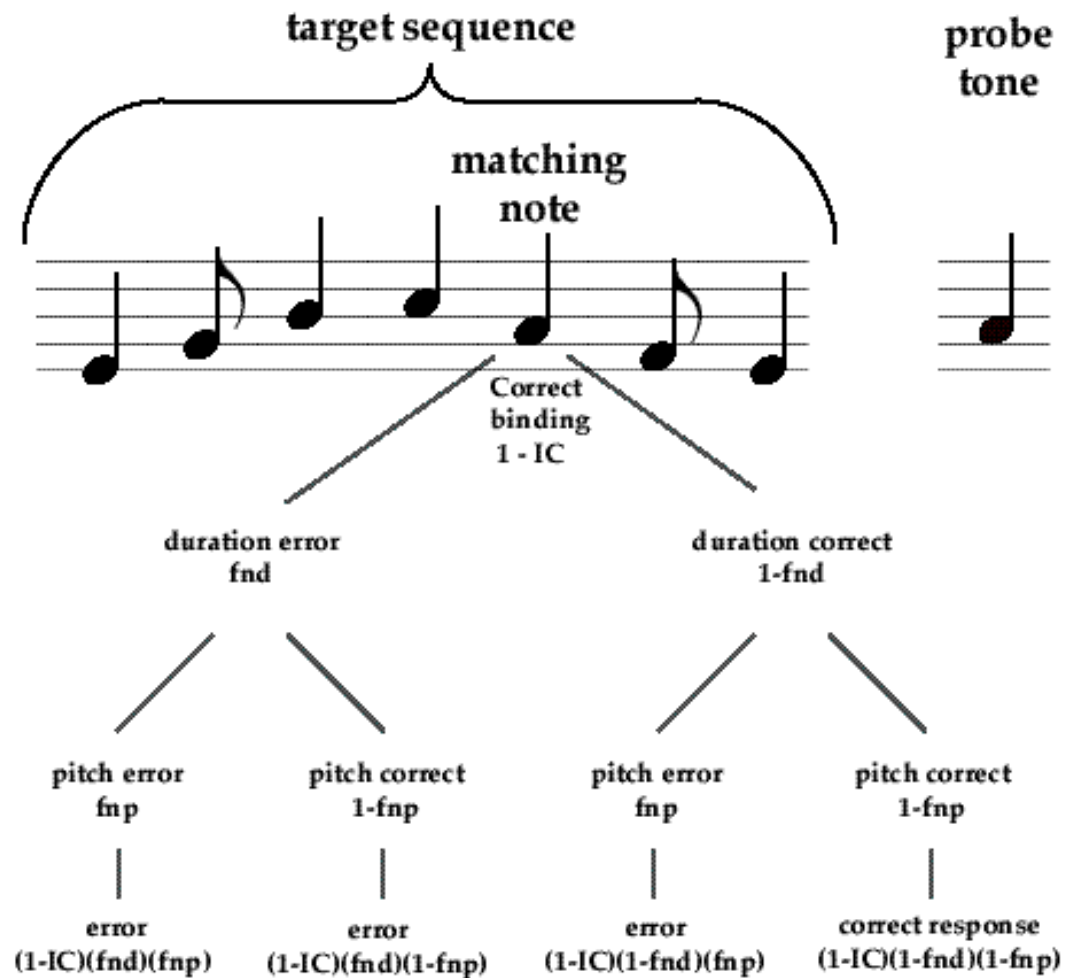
target sequence

probe tone

matching note

Correct binding 1 - IC

duration error fnd

duration correct 1-fnd

pitch error fnp

pitch correct 1-fnp

pitch error fnp

pitch correct 1-fnp

error (1-IC)(fnd)(fnp)

error (1-IC)(fnd)(1-fnp)

error (1-IC)(1-fnd)(fnp)

correct response (1-IC)(1-fnd)(1-fnp)